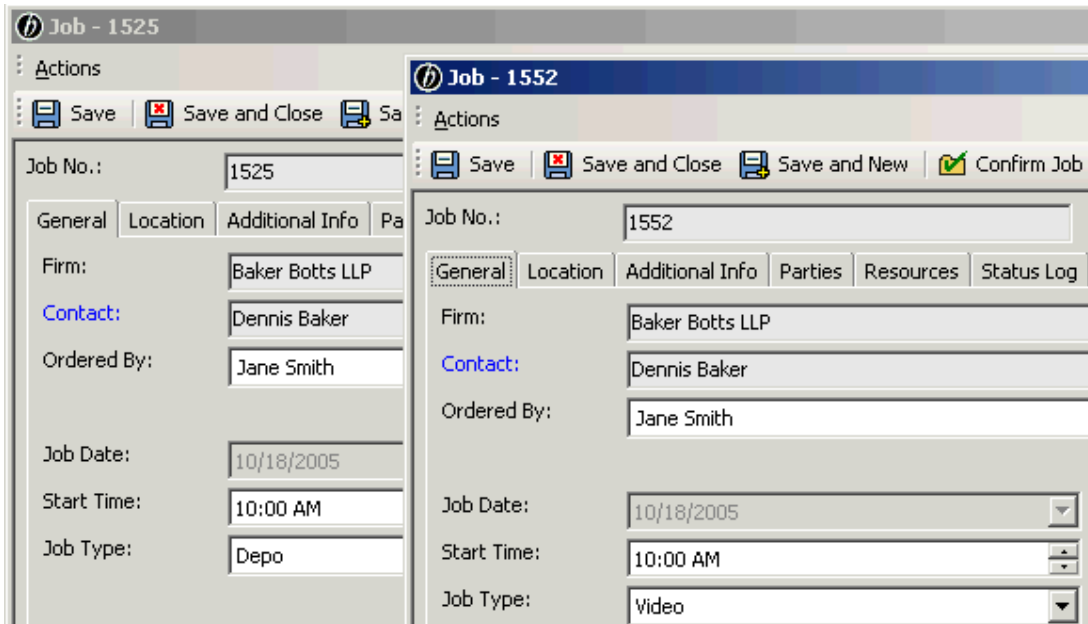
Job - 1525

Actions

Save Save and Close Sa

Job No.: 1525

General Location Additional Info Pa

Firm: Baker Botts LLP

Contact: Dennis Baker

Ordered By: Jane Smith

Job Date: 10/18/2005

Start Time: 10:00 AM

Job Type: Depo

Job - 1552

Actions

Save Save and Close Save and New Confirm Job

Job No.: 1552

General Location Additional Info Parties Resources Status Log

Firm: Baker Botts LLP

Contact: Dennis Baker

Ordered By: Jane Smith

Job Date: 10/18/2005

Start Time: 10:00 AM

Job Type: Video